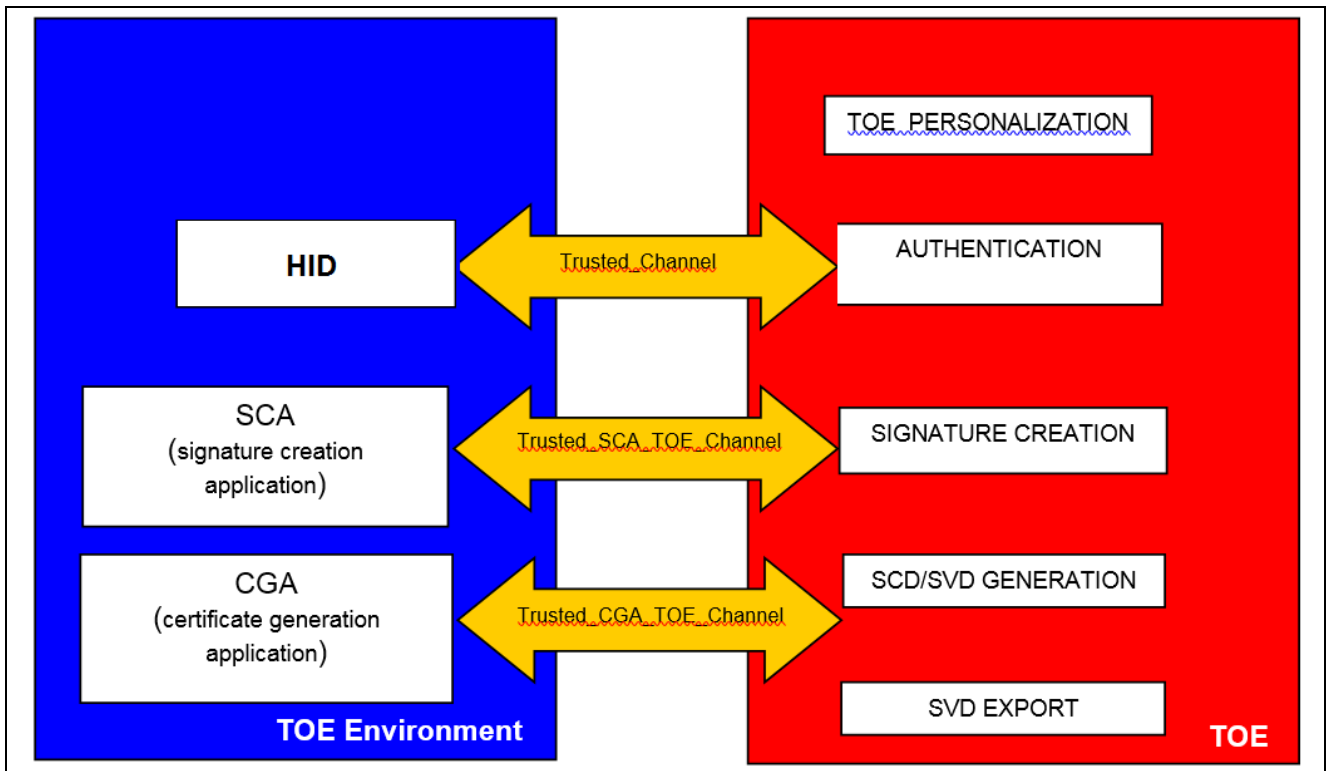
TOE_PERSONALIZATION

HID

Trusted_Channel

AUTHENTICATION

SCA
(signature creation application)

Trusted_SCA_TOE_Channel

SIGNATURE CREATION

CGA
(certificate generation application)

Trusted_CGA_TOE_Channel

SCD/SVD GENERATION

SVD EXPORT

TOE Environment

TOE